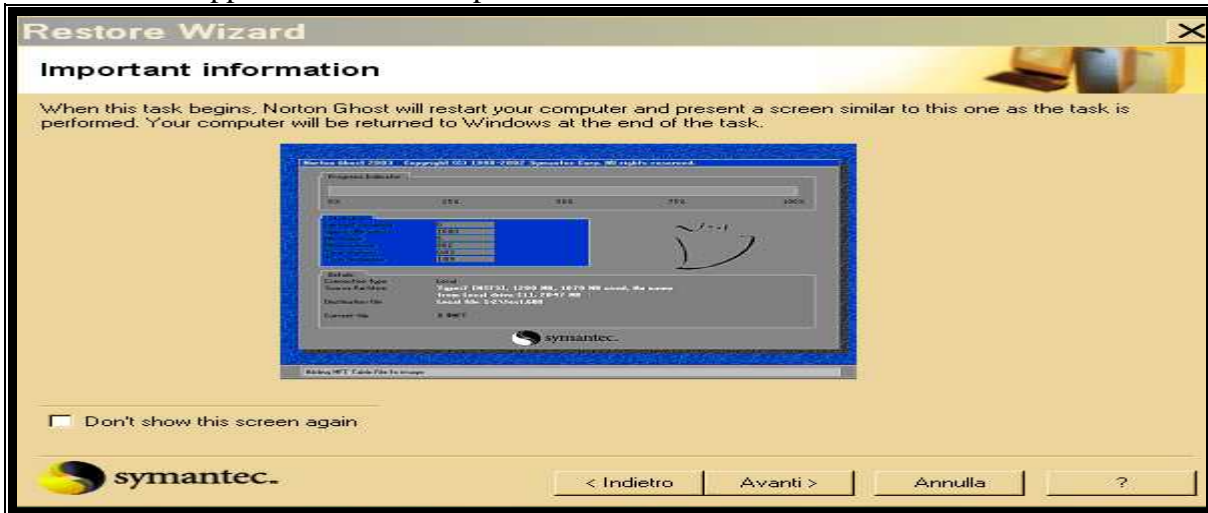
Restore Wizard

Important information

When this task begins, Norton Ghost will restart your computer and present a screen similar to this one as the task is performed. Your computer will be returned to Windows at the end of the task.

Norton Ghost 2003 Copyright (C) 1998-2002 Symantec Corp. All rights reserved.

Progress Indicator

0% 25% 50% 75% 100%

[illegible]

Details

Connection type Local

Source Partition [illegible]

Destination file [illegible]

Current file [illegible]

symantec.

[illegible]

Don't show this screen again

symantec.

< Indietro

Avanti >

Annulla

?